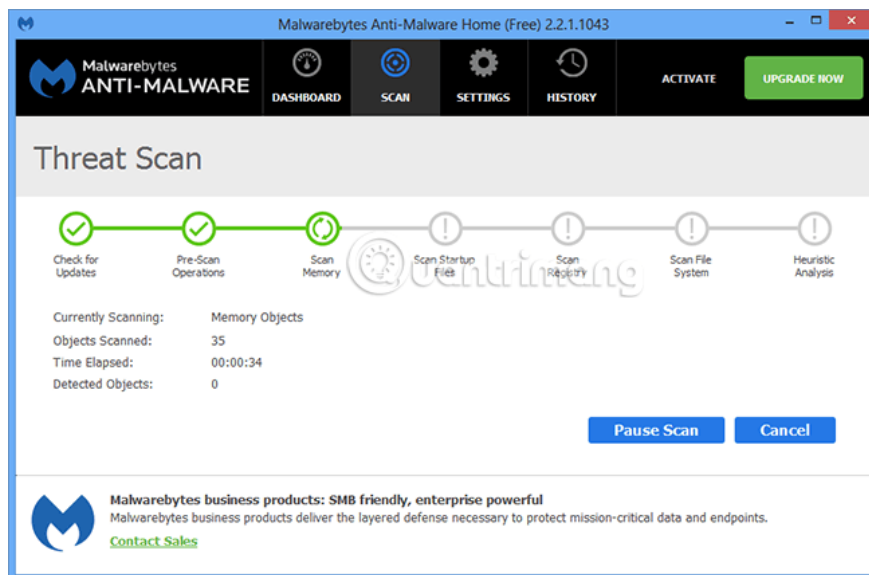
Malwarebytes Anti-Malware Home (Free) 2.2.1.1043

Malwarebytes ANTI-MALWARE

DASHBOARD SCAN SETTINGS HISTORY

ACTIVATE UPGRADE NOW

Threat Scan

Check for Updates
Pre-Scan Operations
Scan Memory
Scan Startup Files
Scan Registry
Scan File System
Heuristic Analysis

Quantrimang

| Currently Scanning: | Memory Objects |
|---|---|
| Objects Scanned: | 35 |
| Time Elapsed: | 00:00:34 |
| Detected Objects: | 0 |

Pause Scan Cancel

Malwarebytes business products: SMB friendly, enterprise powerful
Malwarebytes business products deliver the layered defense necessary to protect mission-critical data and endpoints.
Contact Sales